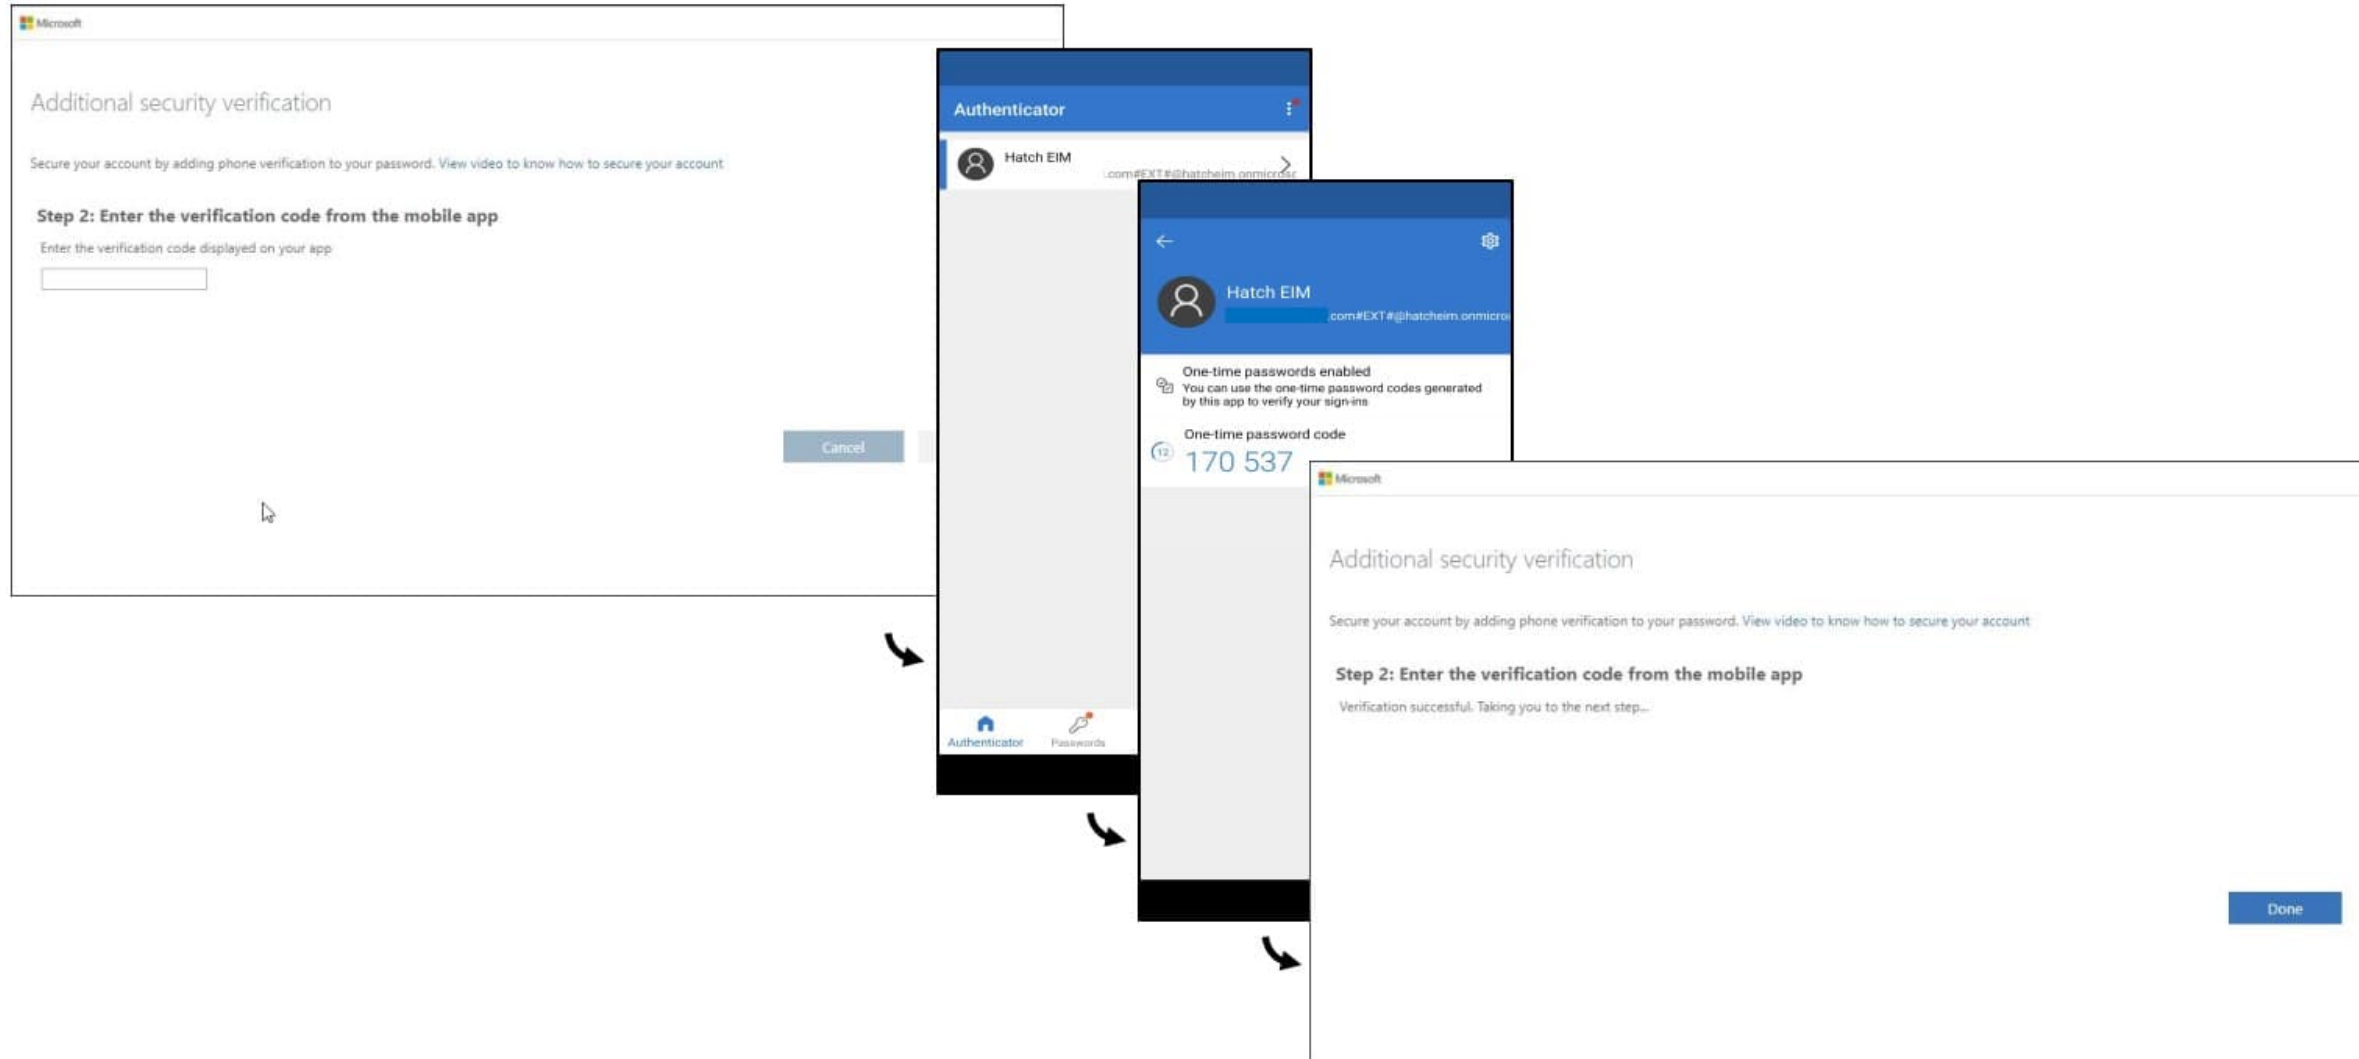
Microsoft

Additional security verification

Secure your account by adding phone verification to your password. View video to know how to secure your account

Step 2: Enter the verification code from the mobile app

Enter the verification code displayed on your app

Cancel

Authenticator

Hatch EIM
.com#EXT#@hatcheim.onmicros

Authenticator Passwords

Hatch EIM
.com#EXT#@hatcheim.onmicro

One-time passwords enabled
You can use the one-time password codes generated by this app to verify your sign-ins

One-time password code
170 537

Microsoft

Additional security verification

Secure your account by adding phone verification to your password. View video to know how to secure your account

Step 2: Enter the verification code from the mobile app

Verification successful. Taking you to the next step...

Done